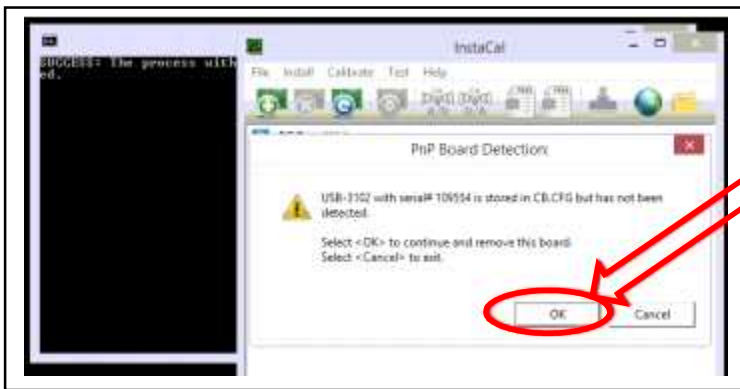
SUCCESS: The process with
ed.

InstaCal

File Install Calibrate Test Help

PnP Board Detection

USB-3102 with serial# 109554 is stored in CB.CFG but has not been detected.

Select <OK> to continue and remove this board.
Select <Cancel> to exit.

OK

Cancel